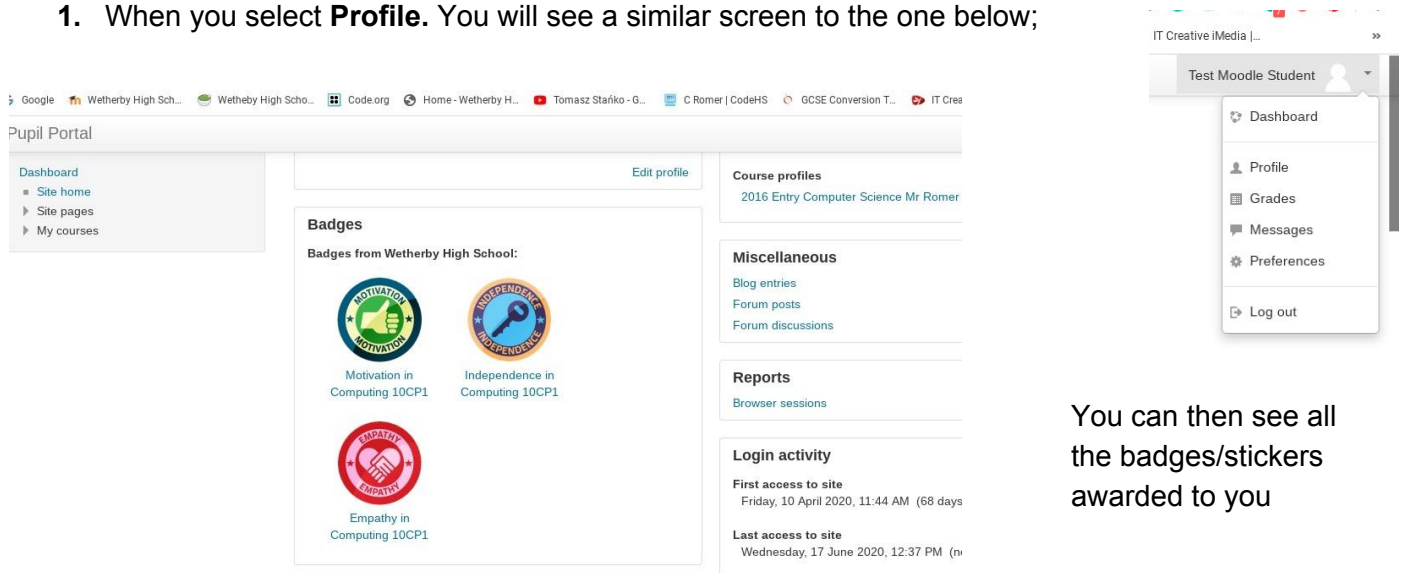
1. When you select **Profile.** You will see a similar screen to the one below;

IT Creative iMedia |...

Test Moodle Student

Dashboard

Profile

Grades

Messages

Preferences

Log out

Google Wetherby High Sch... Wetheby High Scho... Code.org Home - Wetherby H... Tomasz Stańko - G... C Romer | CodeHS GCSE Conversion T... IT Crea

Pupil Portal

Dashboard
Site home
Site pages
My courses

Edit profile

Badges

Badges from Wetherby High School:

MOTIVATION MOTIVATION
Motivation in Computing 10CP1

INDEPENDENCE INDEPENDENCE
Independence in Computing 10CP1

EMPATHY EMPATHY
Empathy in Computing 10CP1

Course profiles
2016 Entry Computer Science Mr Romer

Miscellaneous
Blog entries
Forum posts
Forum discussions

Reports
Browser sessions

Login activity
First access to site
Friday, 10 April 2020, 11:44 AM (68 days

Last access to site
Wednesday, 17 June 2020, 12:37 PM (n

You can then see all the badges/stickers awarded to you